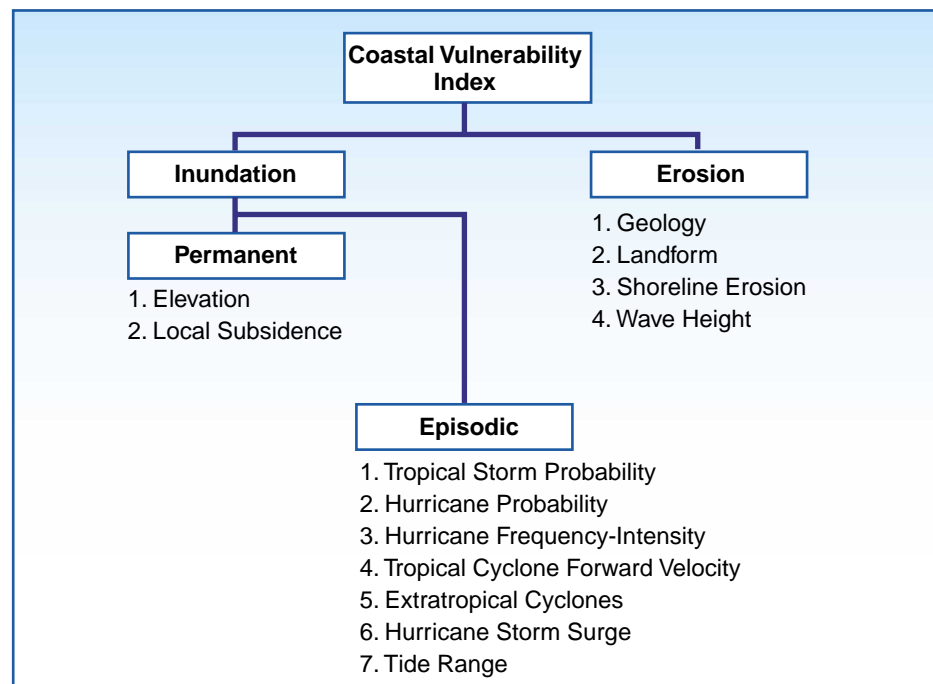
Coastal Vulnerability Index

Inundation

Permanent
1. Elevation
2. Local Subsidence

Episodic
1. Tropical Storm Probability
2. Hurricane Probability
3. Hurricane Frequency-Intensity
4. Tropical Cyclone Forward Velocity
5. Extratropical Cyclones
6. Hurricane Storm Surge
7. Tide Range

Erosion
1. Geology
2. Landform
3. Shoreline Erosion
4. Wave Height